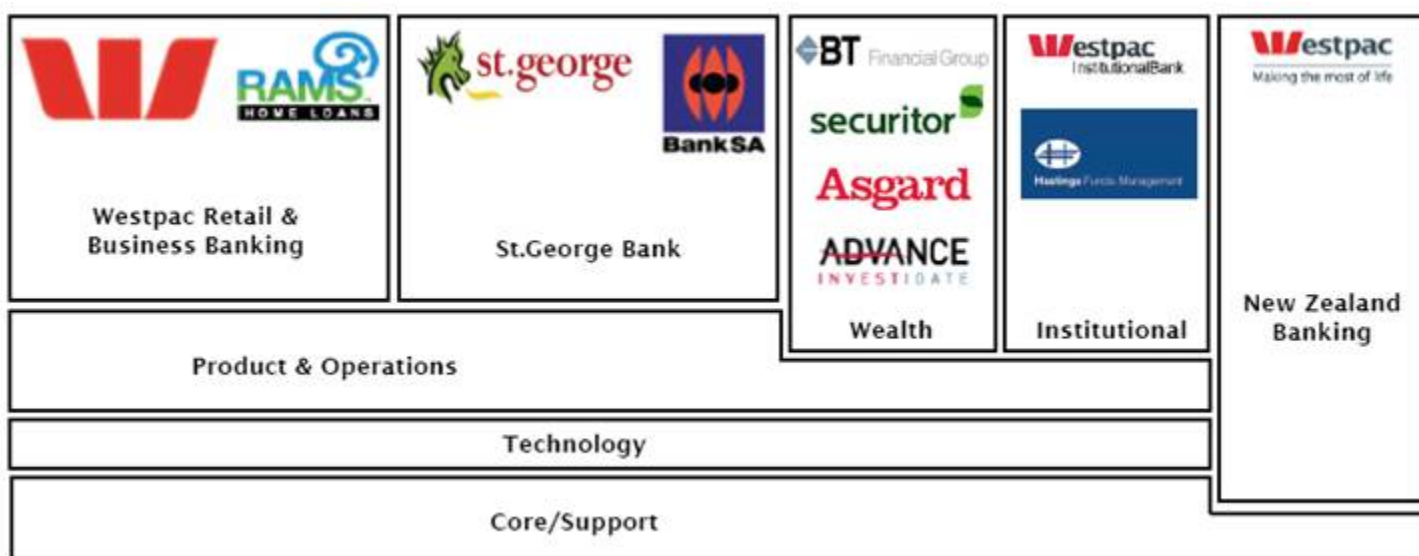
RAMS HOME LOANS

Westpac Retail & Business Banking

st.george

BankSA

St.George Bank

BT Financial Group

securitor

Asgard

ADVANCE INVESTIDATE

Wealth

Westpac InstitutionalBank

Hastings Funds Management

Institutional

Westpac Making the most of life

New Zealand Banking

Product & Operations

Technology

Core/Support